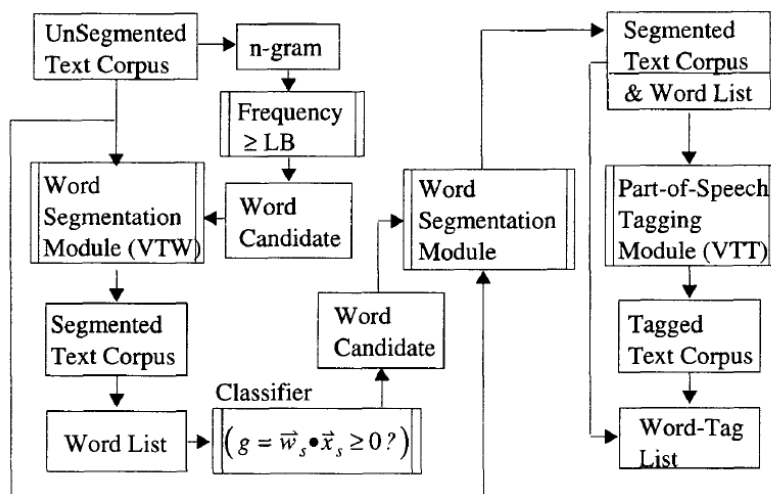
UnSegmented Text Corpus

n-gram

Frequency $\geq$ LB

Word Segmentation Module (VTW)

Word Candidate

Segmented Text Corpus

Word List

Classifier

$\left( g = \vec{w}_s \bullet \vec{x}_s \geq 0\,? \right)$

Word Candidate

Word Segmentation Module

Segmented Text Corpus & Word List

Part-of-Speech Tagging Module (VTT)

Tagged Text Corpus

Word-Tag List